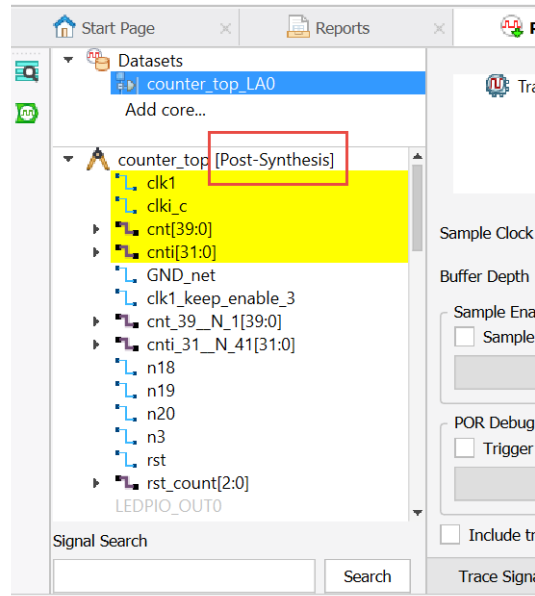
Start Page
Reports
R
Datasets
counter_top_LA0
Add core...
Tra
counter_top [Post-Synthesis]
clk1
clki_c
cnt[39:0]
cnti[31:0]
GND_net
clk1_keep_enable_3
cnt_39__N_1[39:0]
cnti_31__N_41[31:0]
n18
n19
n20
n3
rst
rst_count[2:0]
LEDPIO_OUT0
Sample Clock
Buffer Depth
Sample Ena
Sample
POR Debug
Trigger
Include tr
Signal Search
Search
Trace Signa